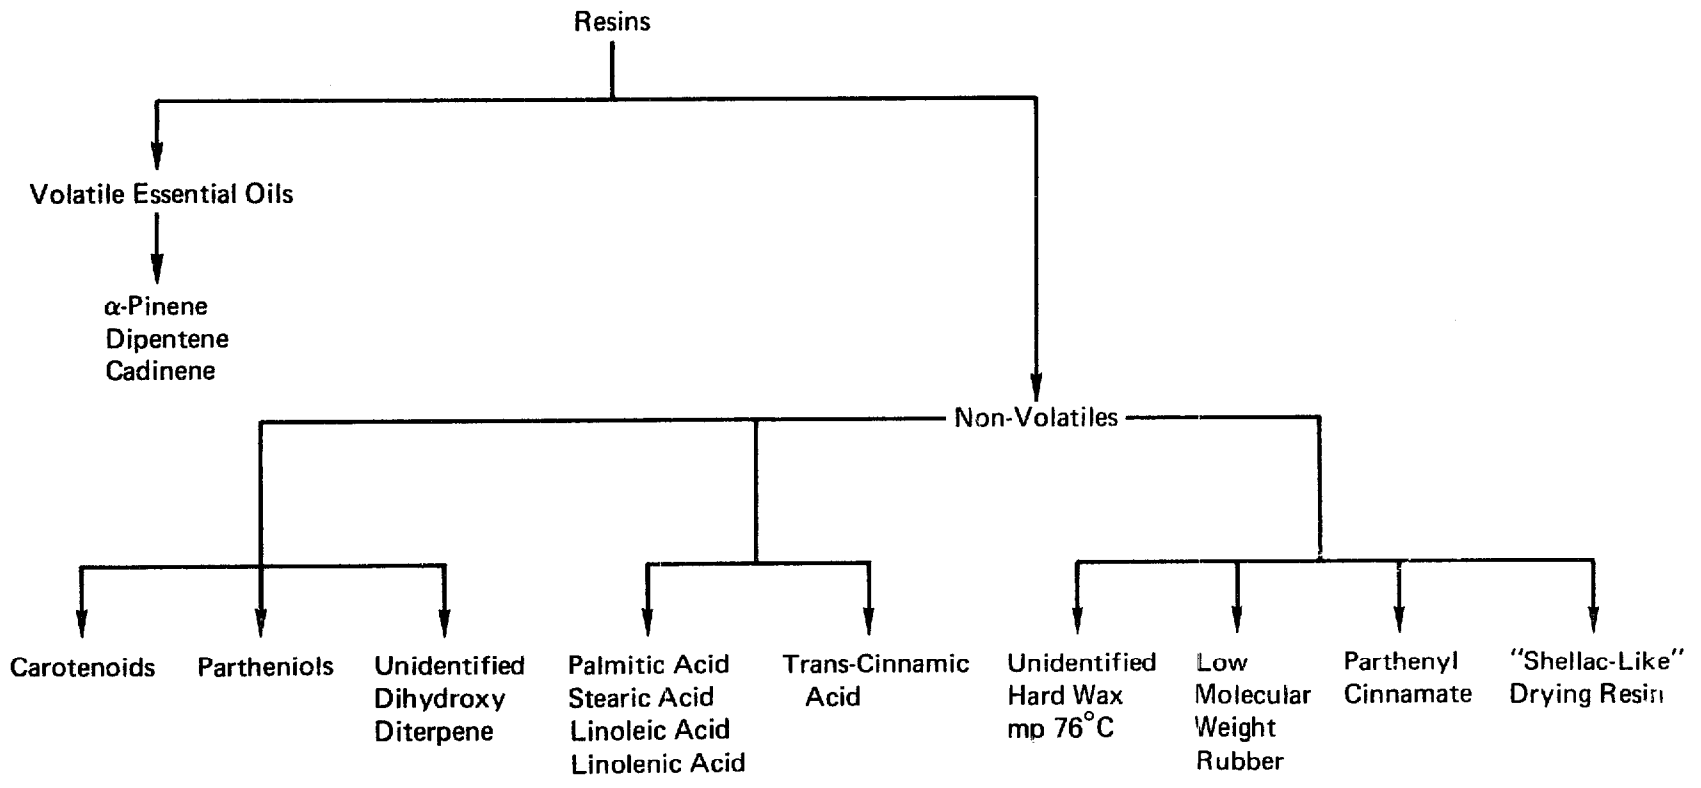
Resins

Volatile Essential Oils

α-Pinene
Dipentene
Cadinene

Non-Volatiles

Carotenoids

Partheniols

Unidentified Dihydroxy Diterpene

Palmitic Acid
Stearic Acid
Linoleic Acid
Linolenic Acid

Trans-Cinnamic Acid

Unidentified Hard Wax mp 76°C

Low Molecular Weight Rubber

Parthenyl Cinnamate

"Shellac-Like" Drying Resin